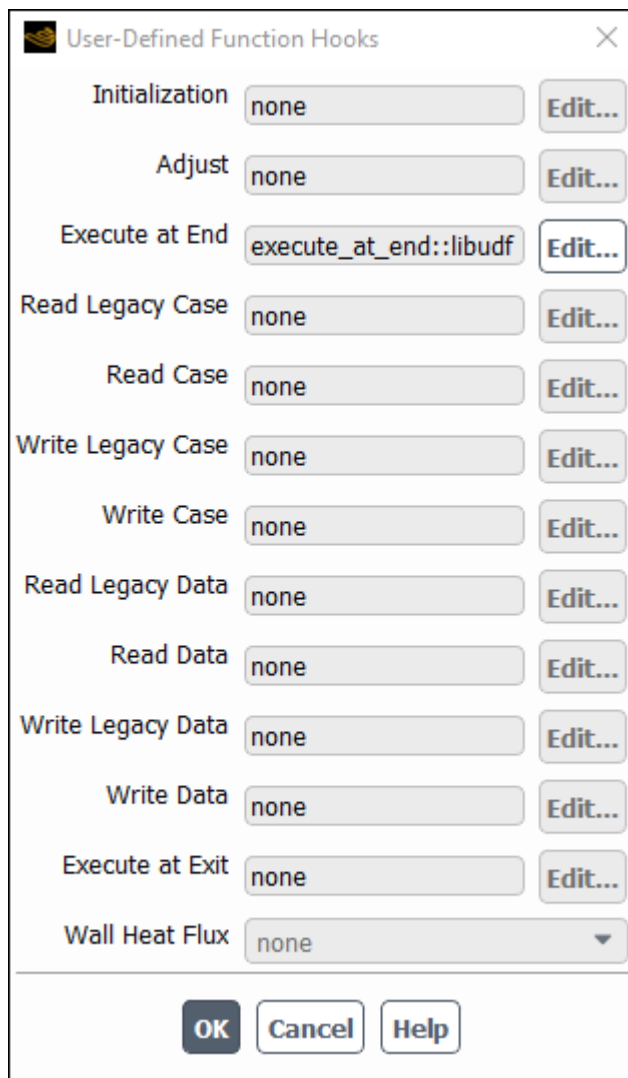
User-Defined Function Hooks

Initialization none Edit...

Adjust none Edit...

Execute at End execute_at_end::libudf Edit...

Read Legacy Case none Edit...

Read Case none Edit...

Write Legacy Case none Edit...

Write Case none Edit...

Read Legacy Data none Edit...

Read Data none Edit...

Write Legacy Data none Edit...

Write Data none Edit...

Execute at Exit none Edit...

Wall Heat Flux none

OK Cancel Help